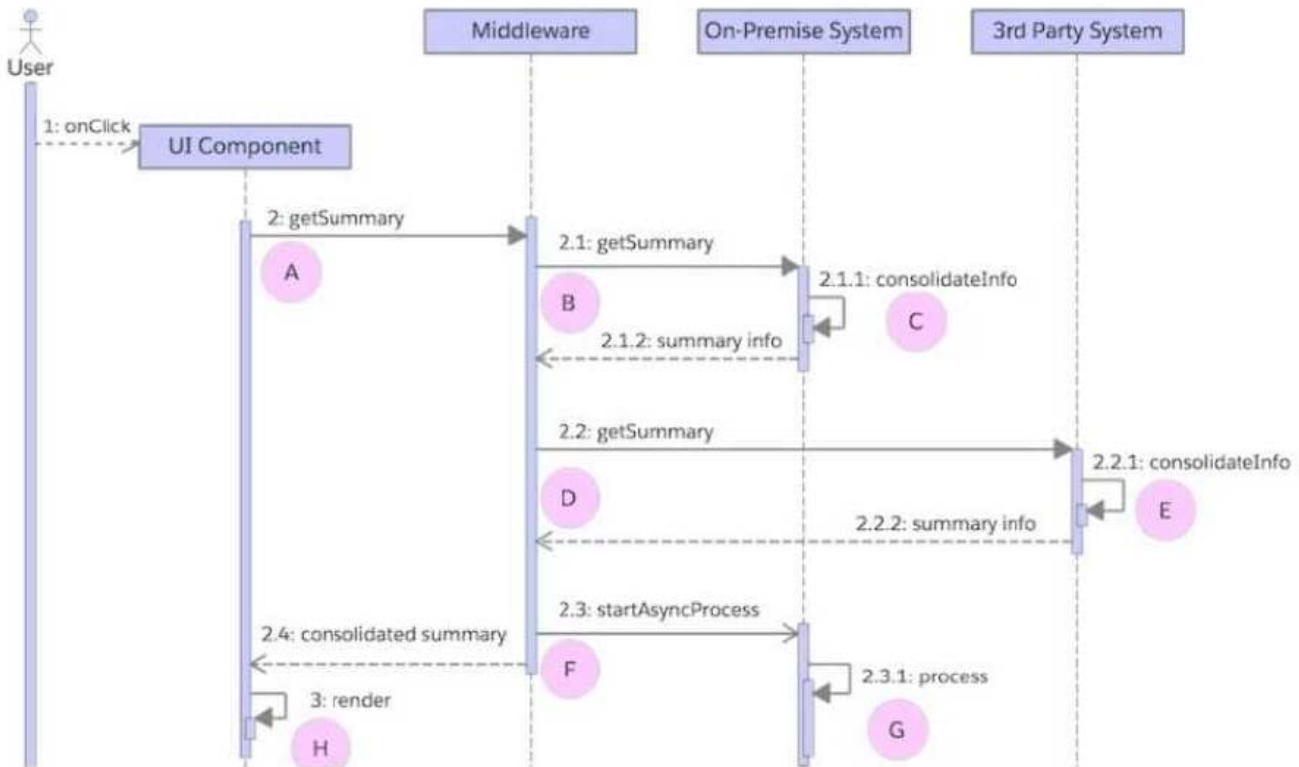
User

Middleware

On-Premise System

3rd Party System

1: onClick

UI Component

2: getSummary

A

2.1: getSummary

B

2.1.1: consolidateInfo

C

2.1.2: summary info

2.2: getSummary

2.2.1: consolidateInfo

D

E

2.2.2: summary info

2.3: startAsyncProcess

2.4: consolidated summary

F

2.3.1: process

3: render

G

H